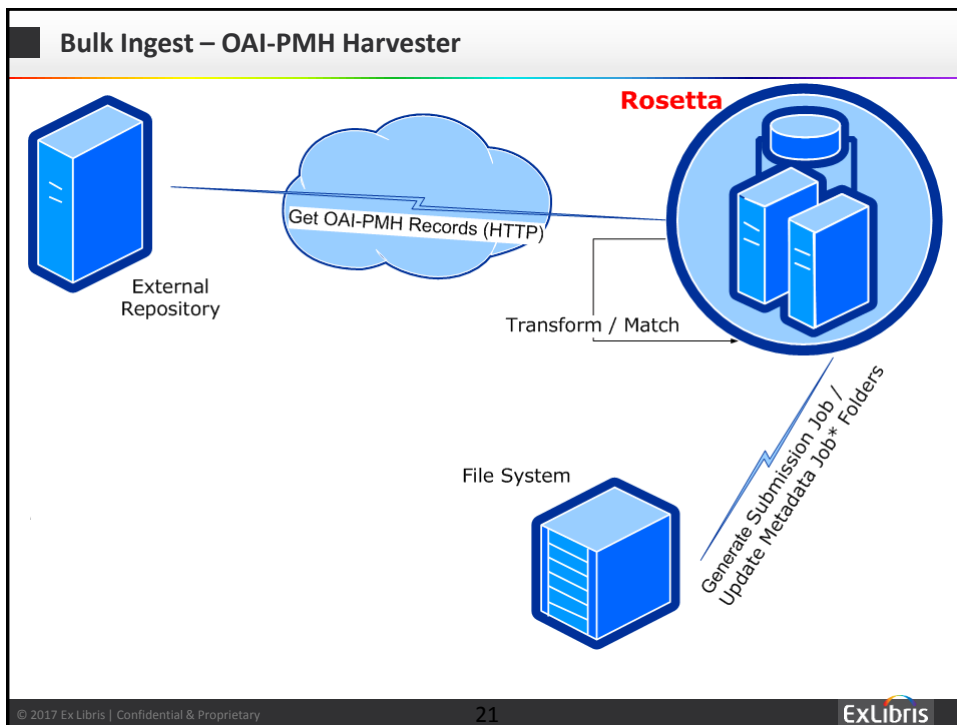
Bulk Ingest – OAI-PMH Harvester

Rosetta

Get OAI-PMH Records (HTTP)

External Repository

Transform / Match

Generate Submission Job / Update Metadata Job* Folders

File System

© 2017 Ex Libris | Confidential & Proprietary

21

ExLibris